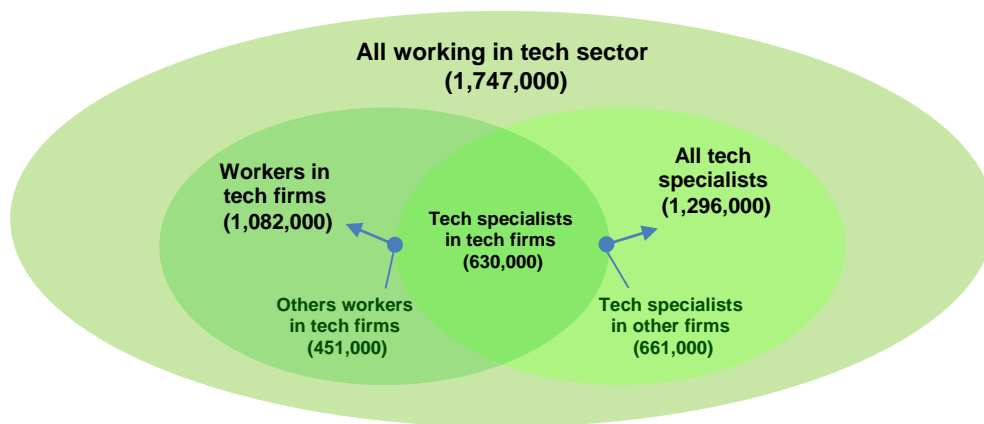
All working in tech sector
(1,747,000)

Workers in tech firms
(1,082,000)

Tech specialists in tech firms
(630,000)

All tech specialists
(1,296,000)

Others workers in tech firms
(451,000)

Tech specialists in other firms
(661,000)